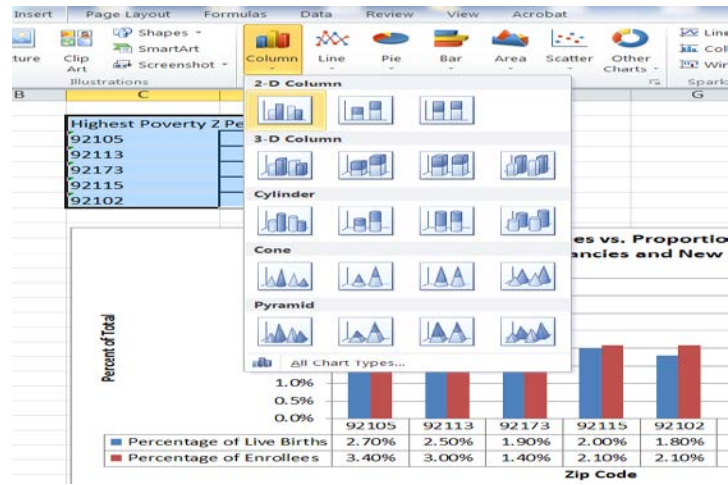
Insert Page Layout Formulas Data Review View Acrobat

ture Clip Art Shapes SmartArt Screenshot Illustrations Column Line Pie Bar Area Scatter Other Charts Line Col Win Spark

B C G

Highest Poverty Z Pe
92105
92113
92173
92115
92102

2-D Column
3-D Column
Cylinder
Cone
Pyramid
All Chart Types...

es vs. Proportio
ancies and New

Percent of Total

1.0%
0.5%
0.0%

| | 92105 | 92113 | 92173 | 92115 | 92102 |
|---|---|---|---|---|---|
| Percentage of Live Births | 2.70% | 2.50% | 1.90% | 2.00% | 1.80% |
| Percentage of Enrollees | 3.40% | 3.00% | 1.40% | 2.10% | 2.10% |

Zip Code